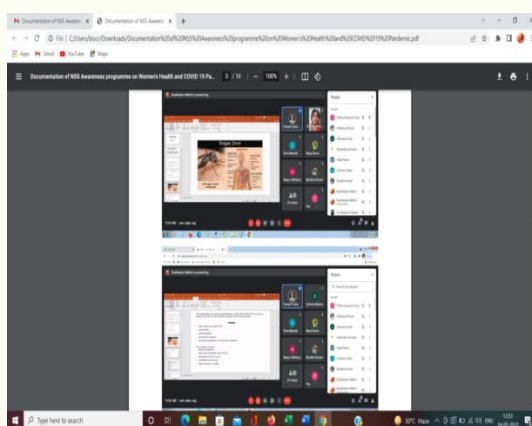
Documentation of NSS Awarenes ×
Documentation of NSS Awarenes ×
File | C:/Users/bioc/Downloads/Documentation%20of%20NSS%20Awareness%20programme%20on%20Women's%20Health%20and%20COVID%2019%20Pandemic.pdf
Apps
Gmail
YouTube
Maps
Documentation of NSS Awareness programme on Women's Health and COVID 19 Pa...
3 / 10
100%
Dengue Fever
People
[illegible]
Type here to search
30°C Haze